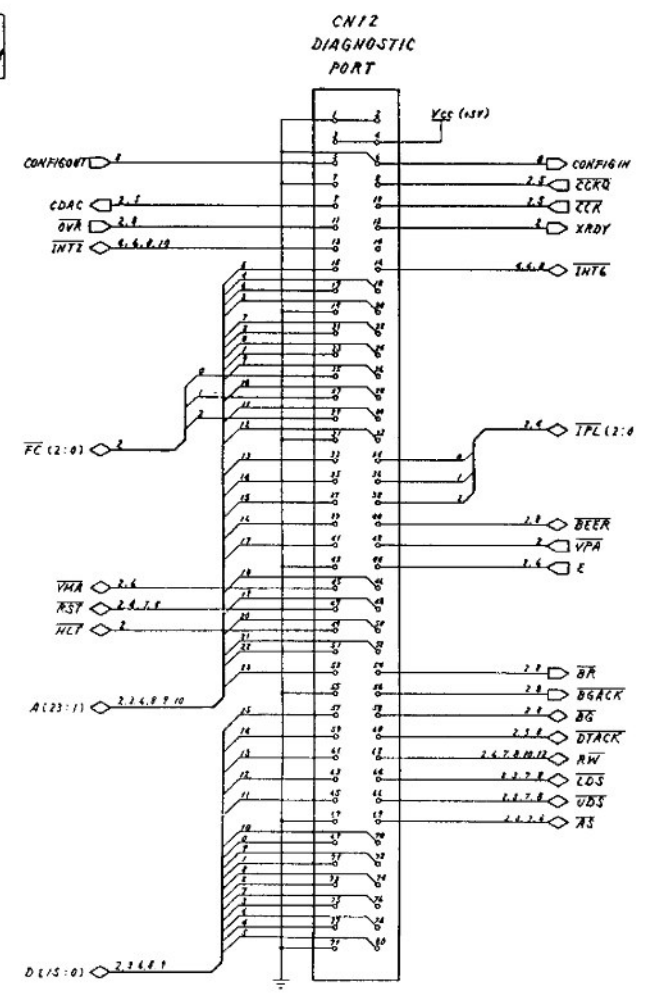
CN12
DIAGNOSTIC
PORT

Vcc (+5V)

CONFIGOUT
CONFIGIN
$\overline{CCKQ}$
CDAC
$\overline{CCK}$
$\overline{OVR}$
XRDY
$\overline{INT2}$
$\overline{INT6}$

$\overline{FC}$ (2:0)
$\overline{IPL}$ (2:0)

$\overline{BEER}$
$\overline{VPA}$
E
$\overline{VMA}$
$\overline{RST}$
$\overline{HLT}$

$\overline{BR}$
A(23:1)
$\overline{BGACK}$
$\overline{BG}$
$\overline{DTACK}$
$R\overline{W}$
$\overline{LDS}$
$\overline{UDS}$
$\overline{AS}$

D(15:0)